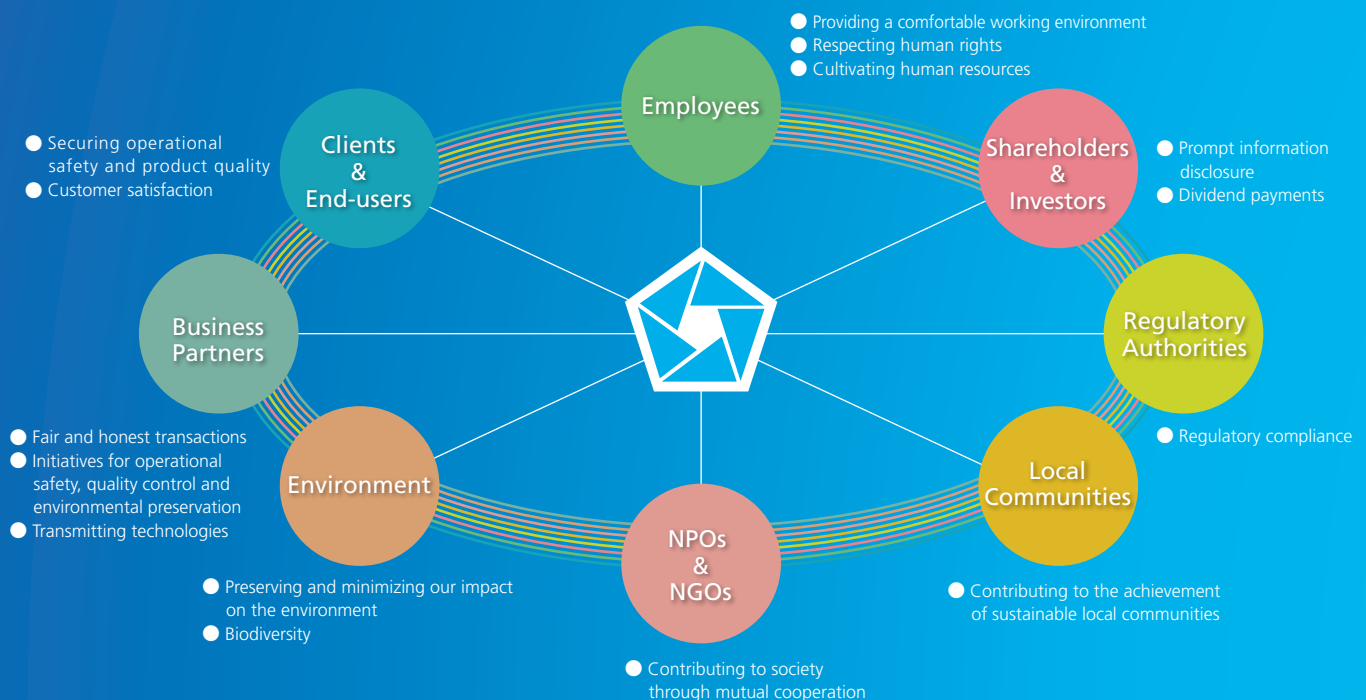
● Providing a comfortable working environment
● Respecting human rights
● Cultivating human resources

Employees

● Securing operational safety and product quality
● Customer satisfaction

Clients & End-users

Shareholders & Investors

● Prompt information disclosure
● Dividend payments

Business Partners

Regulatory Authorities

● Fair and honest transactions
● Initiatives for operational safety, quality control and environmental preservation
● Transmitting technologies

● Regulatory compliance

Environment

Local Communities

NPOs & NGOs

● Preserving and minimizing our impact on the environment
● Biodiversity

● Contributing to the achievement of sustainable local communities

● Contributing to society through mutual cooperation